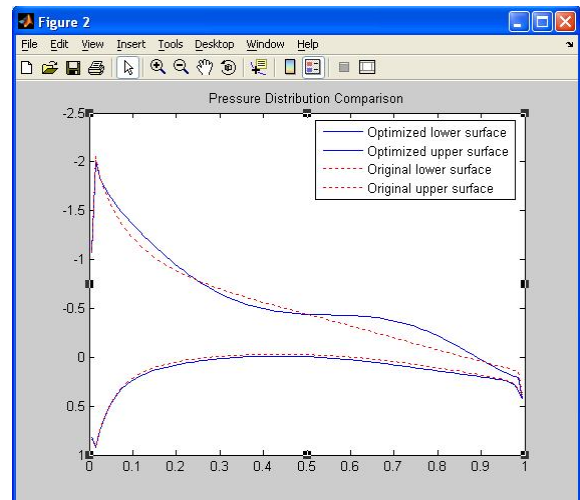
Figure 2

File Edit View Insert Tools Desktop Window Help

Pressure Distribution Comparison

Optimized lower surface
Optimized upper surface
Original lower surface
Original upper surface

-2.5
-2
-1.5
-1
-0.5
0
0.5
1

0 0.1 0.2 0.3 0.4 0.5 0.6 0.7 0.8 0.9 1